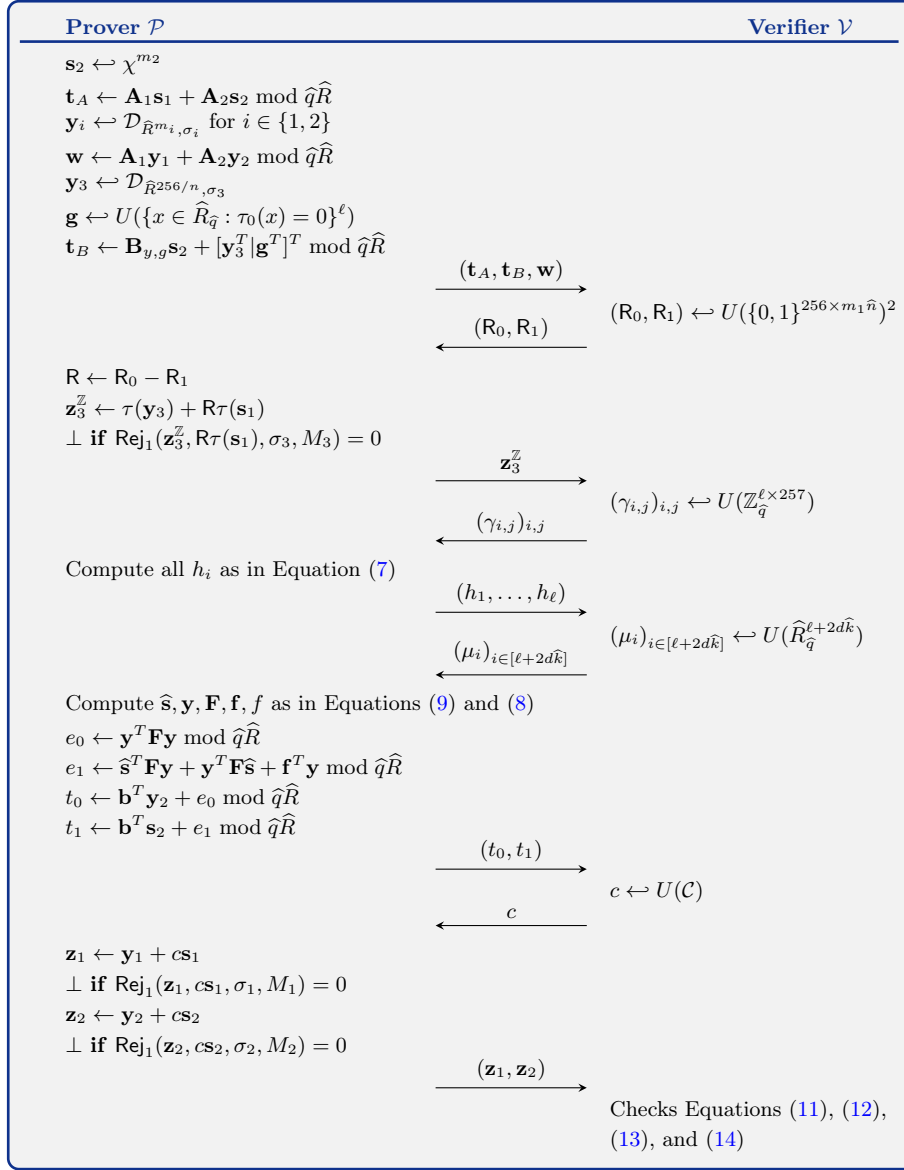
**Prover $\mathcal{P}$** **Verifier $\mathcal{V}$**

$\mathbf{s}_2 \hookleftarrow \chi^{m_2}$
$\mathbf{t}_A \leftarrow \mathbf{A}_1\mathbf{s}_1 + \mathbf{A}_2\mathbf{s}_2 \bmod \widehat{q}\widehat{R}$
$\mathbf{y}_i \hookleftarrow \mathcal{D}_{\widehat{R}^{m_i},\sigma_i}$ for $i \in \{1,2\}$
$\mathbf{w} \leftarrow \mathbf{A}_1\mathbf{y}_1 + \mathbf{A}_2\mathbf{y}_2 \bmod \widehat{q}\widehat{R}$
$\mathbf{y}_3 \hookleftarrow \mathcal{D}_{\widehat{R}^{256/n},\sigma_3}$
$\mathbf{g} \hookleftarrow U(\{x \in \widehat{R}_{\widehat{q}} : \tau_0(x) = 0\}^{\ell})$
$\mathbf{t}_B \leftarrow \mathbf{B}_{y,g}\mathbf{s}_2 + [\mathbf{y}_3^T|\mathbf{g}^T]^T \bmod \widehat{q}\widehat{R}$

$(\mathbf{t}_A, \mathbf{t}_B, \mathbf{w})$

$(\mathsf{R}_0, \mathsf{R}_1) \hookleftarrow U(\{0,1\}^{256\times m_1\widehat{n}})^2$

$(\mathsf{R}_0, \mathsf{R}_1)$

$\mathsf{R} \leftarrow \mathsf{R}_0 - \mathsf{R}_1$
$\mathbf{z}_3^{\mathbb{Z}} \leftarrow \tau(\mathbf{y}_3) + \mathsf{R}\tau(\mathbf{s}_1)$
$\perp$ **if** $\mathsf{Rej}_1(\mathbf{z}_3^{\mathbb{Z}}, \mathsf{R}\tau(\mathbf{s}_1), \sigma_3, M_3) = 0$

$\mathbf{z}_3^{\mathbb{Z}}$

$(\gamma_{i,j})_{i,j} \hookleftarrow U(\mathbb{Z}_{\widehat{q}}^{\ell\times 257})$

$(\gamma_{i,j})_{i,j}$

Compute all $h_i$ as in Equation (7)

$(h_1, \ldots, h_\ell)$

$(\mu_i)_{i\in[\ell+2d\widehat{k}]} \hookleftarrow U(\widehat{R}_{\widehat{q}}^{\ell+2d\widehat{k}})$

$(\mu_i)_{i\in[\ell+2d\widehat{k}]}$

Compute $\widehat{\mathbf{s}}, \mathbf{y}, \mathbf{F}, \mathbf{f}, f$ as in Equations (9) and (8)
$e_0 \leftarrow \mathbf{y}^T\mathbf{F}\mathbf{y} \bmod \widehat{q}\widehat{R}$
$e_1 \leftarrow \widehat{\mathbf{s}}^T\mathbf{F}\mathbf{y} + \mathbf{y}^T\mathbf{F}\widehat{\mathbf{s}} + \mathbf{f}^T\mathbf{y} \bmod \widehat{q}\widehat{R}$
$t_0 \leftarrow \mathbf{b}^T\mathbf{y}_2 + e_0 \bmod \widehat{q}\widehat{R}$
$t_1 \leftarrow \mathbf{b}^T\mathbf{s}_2 + e_1 \bmod \widehat{q}\widehat{R}$

$(t_0, t_1)$

$c \hookleftarrow U(\mathcal{C})$

$c$

$\mathbf{z}_1 \leftarrow \mathbf{y}_1 + c\mathbf{s}_1$
$\perp$ **if** $\mathsf{Rej}_1(\mathbf{z}_1, c\mathbf{s}_1, \sigma_1, M_1) = 0$
$\mathbf{z}_2 \leftarrow \mathbf{y}_2 + c\mathbf{s}_2$
$\perp$ **if** $\mathsf{Rej}_1(\mathbf{z}_2, c\mathbf{s}_2, \sigma_2, M_2) = 0$

$(\mathbf{z}_1, \mathbf{z}_2)$

Checks Equations (11), (12), (13), and (14)